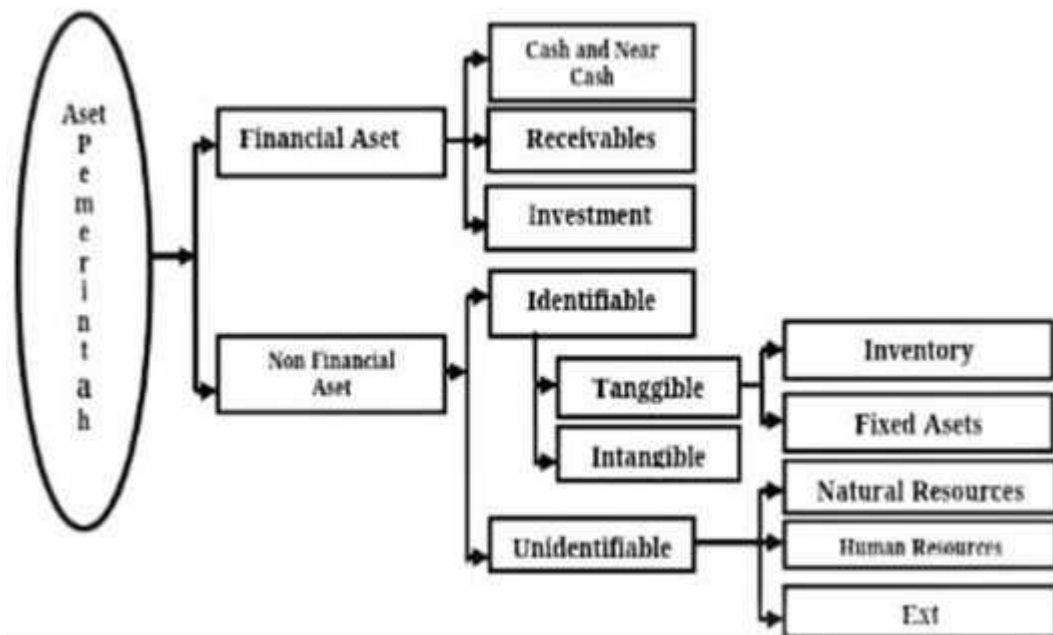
Aset Pemerintah

Financial Aset

Cash and Near Cash

Receivables

Investment

Non Financial Aset

Identifiable

Tanggible

Inventory

Fixed Asets

Intangible

Unidentifiable

Natural Resources

Human Resources

Ext